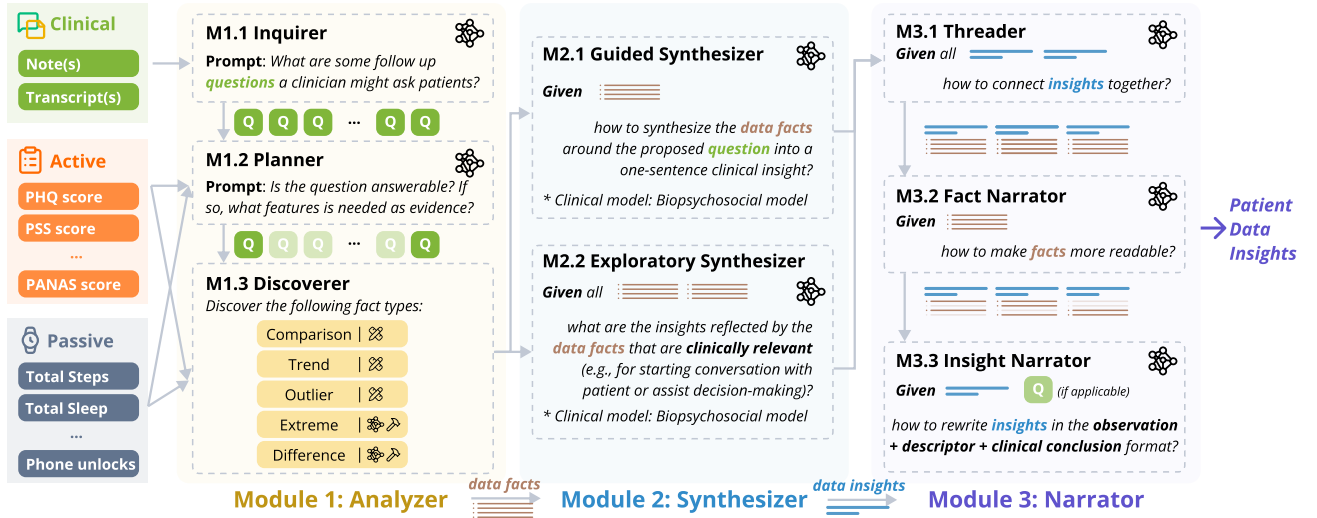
Clinical

Note(s)

Transcript(s)

Active

PHQ score

PSS score

...

PANAS score

Passive

Total Steps

Total Sleep

...

Phone unlocks

M1.1 Inquirer

Prompt: What are some follow up questions a clinician might ask patients?

Q Q Q ... Q Q

M1.2 Planner

Prompt: Is the question answerable? If so, what features is needed as evidence?

Q Q Q ... Q Q

M1.3 Discoverer

Discover the following fact types:

Comparison |

Trend |

Outlier |

Extreme |

Difference |

M2.1 Guided Synthesizer

Given

how to synthesize the data facts around the proposed question into a one-sentence clinical insight?

* Clinical model: Biopsychosocial model

M2.2 Exploratory Synthesizer

Given all

what are the insights reflected by the data facts that are clinically relevant (e.g., for starting conversation with patient or assist decision-making)?

* Clinical model: Biopsychosocial model

M3.1 Threader

Given all

how to connect insights together?

M3.2 Fact Narrator

Given

how to make facts more readable?

M3.3 Insight Narrator

Given Q (if applicable)

how to rewrite insights in the observation + descriptor + clinical conclusion format?

Patient Data Insights

Module 1: Analyzer

data facts

Module 2: Synthesizer

data insights

Module 3: Narrator